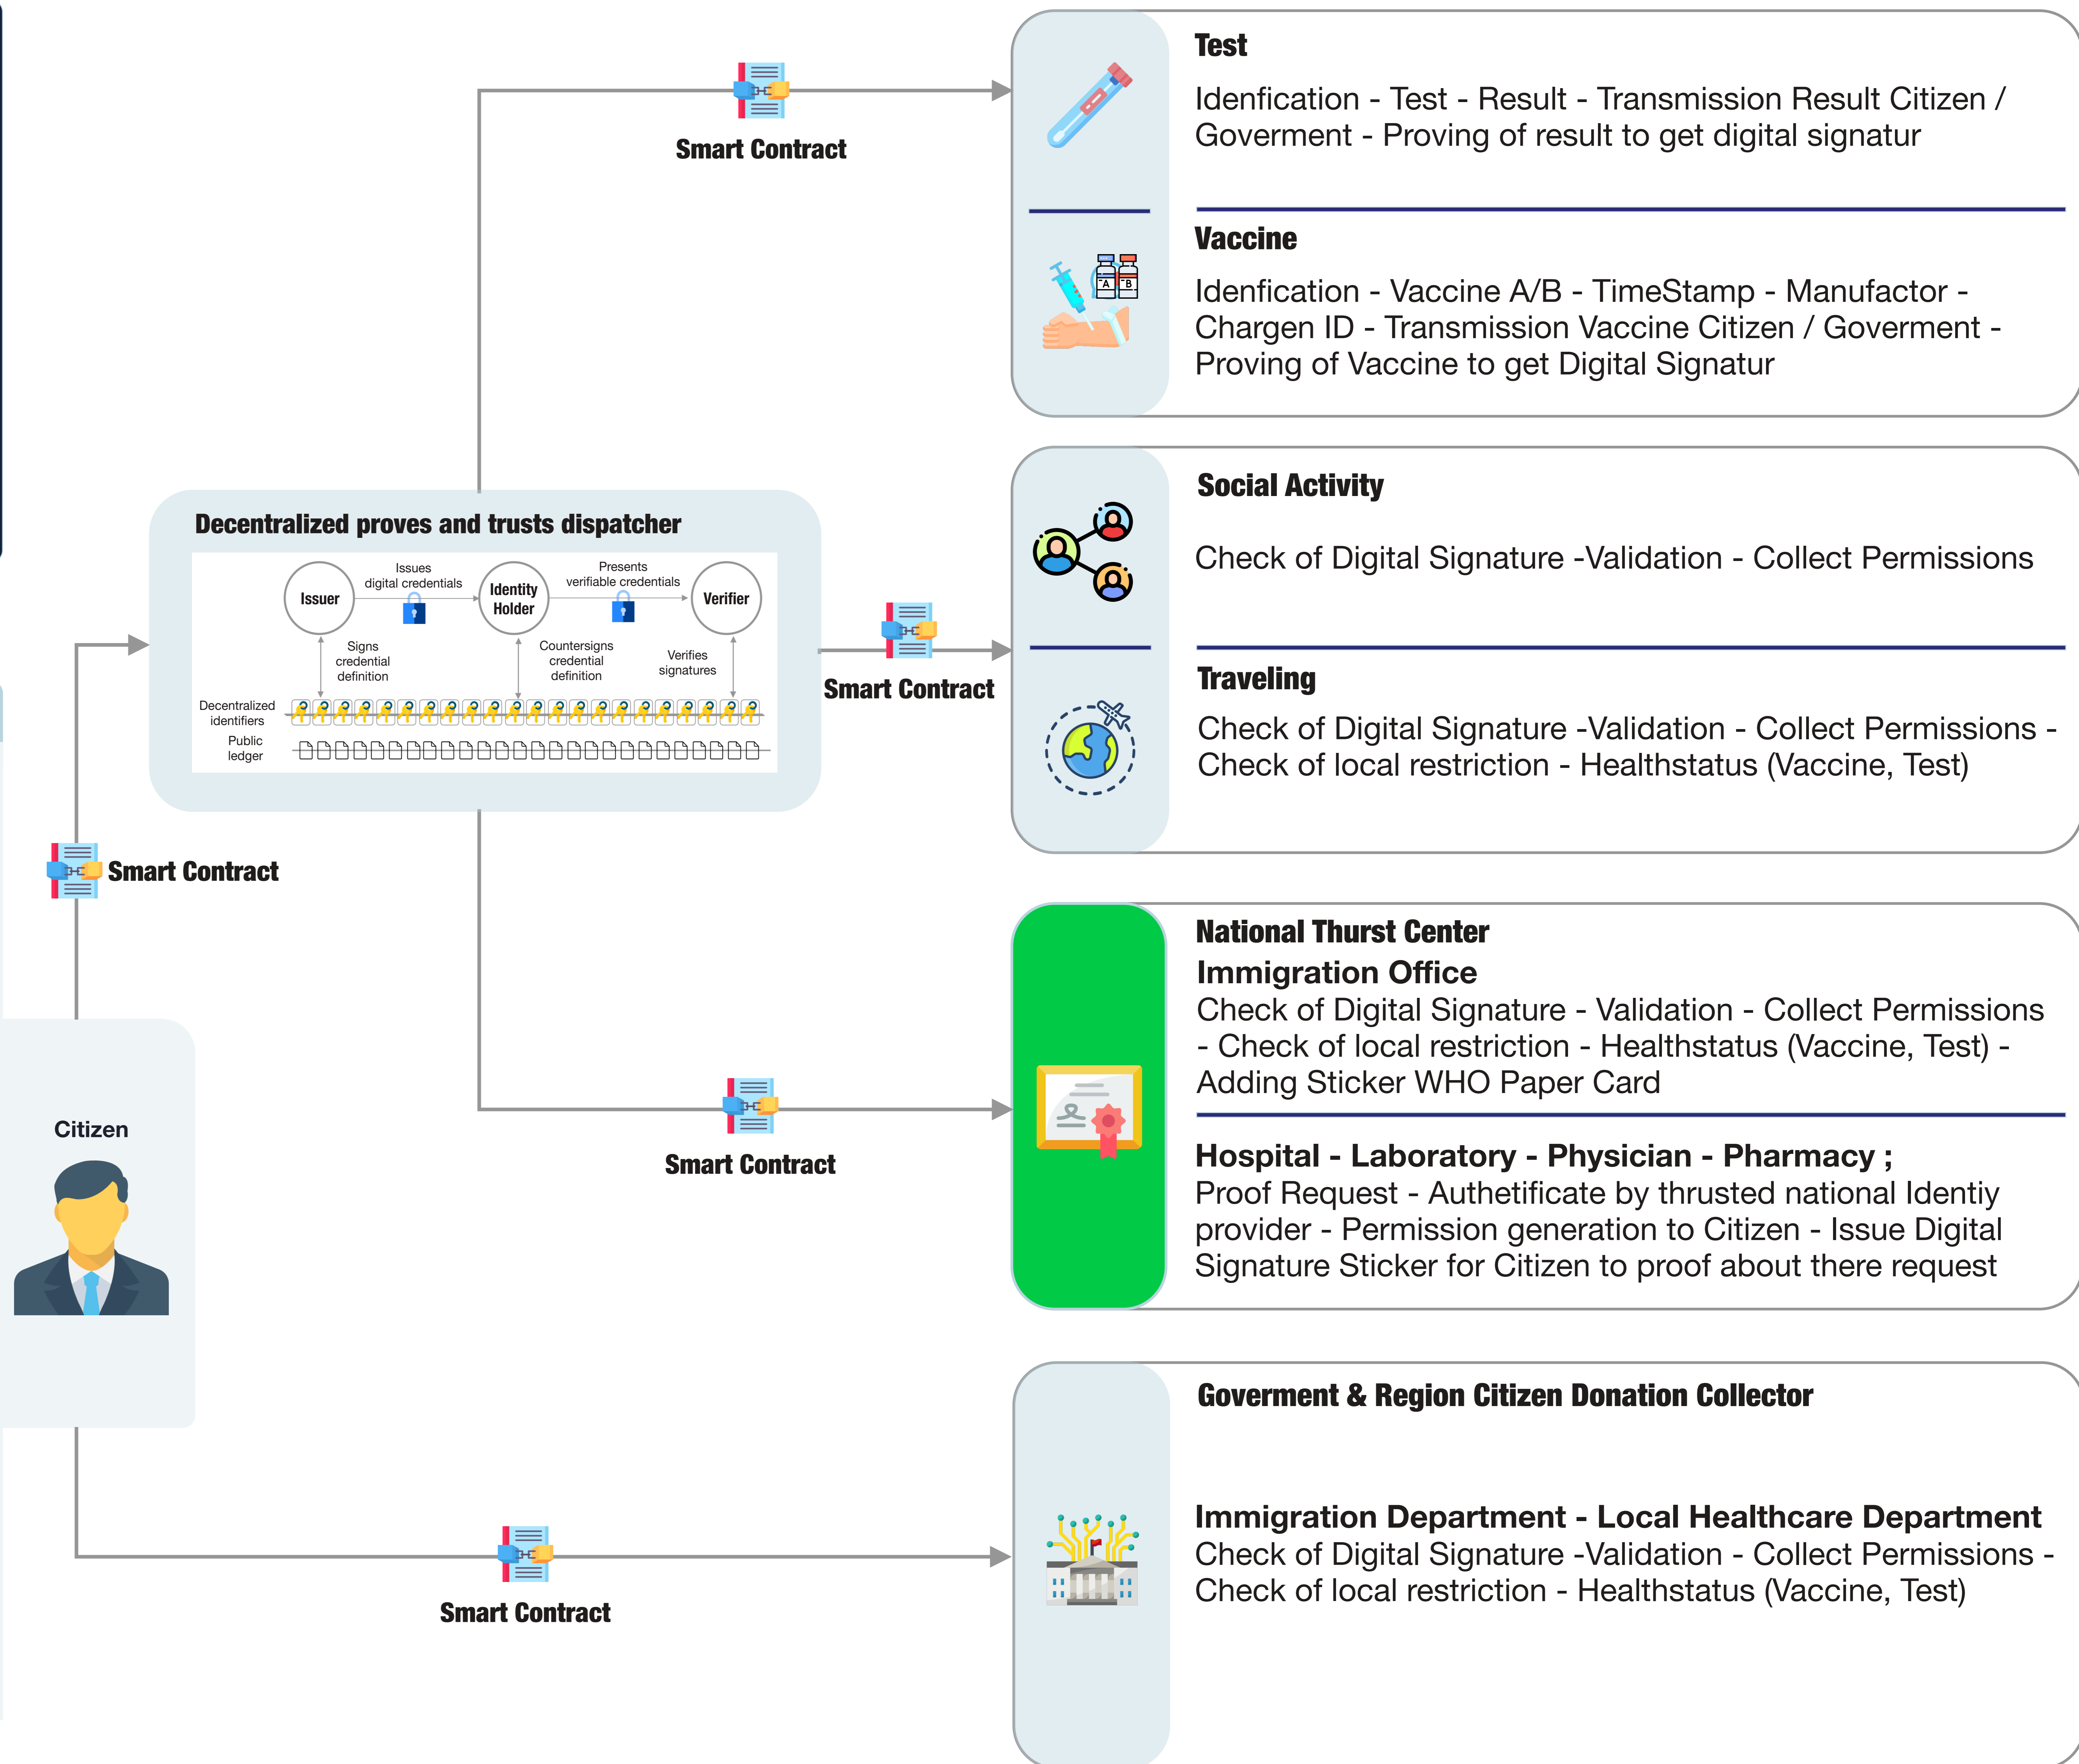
Smart Contract

Test

Idenfication - Test - Result - Transmission Result Citizen / Goverment - Proving of result to get digital signatur

Vaccine

Idenfication - Vaccine A/B - TimeStamp - Manufactor - Chargen ID - Transmission Vaccine Citizen / Goverment - Proving of Vaccine to get Digital Signatur

Decentralized proves and trusts dispatcher

Issuer
Issues digital credentials
Identity Holder
Presents verifiable credentials
Verifier
Signs credential definition
Countersigns credential definition
Verifies signatures
Decentralized identifiers
Public ledger

Smart Contract

Social Activity

Check of Digital Signature -Validation - Collect Permissions

Traveling

Check of Digital Signature -Validation - Collect Permissions - Check of local restriction - Healthstatus (Vaccine, Test)

Smart Contract

National Thurst Center
Immigration Office
Check of Digital Signature - Validation - Collect Permissions - Check of local restriction - Healthstatus (Vaccine, Test) - Adding Sticker WHO Paper Card

Hospital - Laboratory - Physician - Pharmacy ;
Proof Request - Authetificate by thrusted national Identiy provider - Permission generation to Citizen - Issue Digital Signature Sticker for Citizen to proof about there request

Smart Contract

Citizen

Goverment & Region Citizen Donation Collector

Immigration Department - Local Healthcare Department
Check of Digital Signature -Validation - Collect Permissions - Check of local restriction - Healthstatus (Vaccine, Test)

Smart Contract